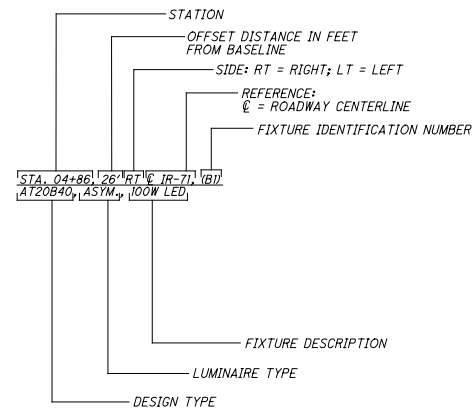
STATION

OFFSET DISTANCE IN FEET FROM BASELINE

SIDE: RT = RIGHT; LT = LEFT

REFERENCE:
℄ = ROADWAY CENTERLINE

FIXTURE IDENTIFICATION NUMBER

STA. 04+86, 26' RT ℄ IR-71, (B1)
AT20B40, ASYM., 100W LED

FIXTURE DESCRIPTION

LUMINAIRE TYPE

DESIGN TYPE